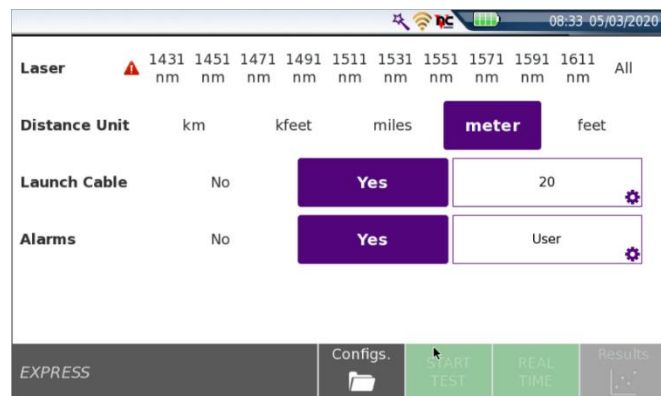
08:33 05/03/2020

| | | | | | | | | | | | |
|---|---|---|---|---|---|---|---|---|---|---|---|
| Laser | 1431 nm | 1451 nm | 1471 nm | 1491 nm | 1511 nm | 1531 nm | 1551 nm | 1571 nm | 1591 nm | 1611 nm | All |

| | | | | | |
|---|---|---|---|---|---|
| Distance Unit | km | kfeet | miles | meter | feet |
| Launch Cable | No | Yes | 20 | | |
| Alarms | No | Yes | User | | |

EXPRESS

Configs.

START TEST

REAL TIME

Results